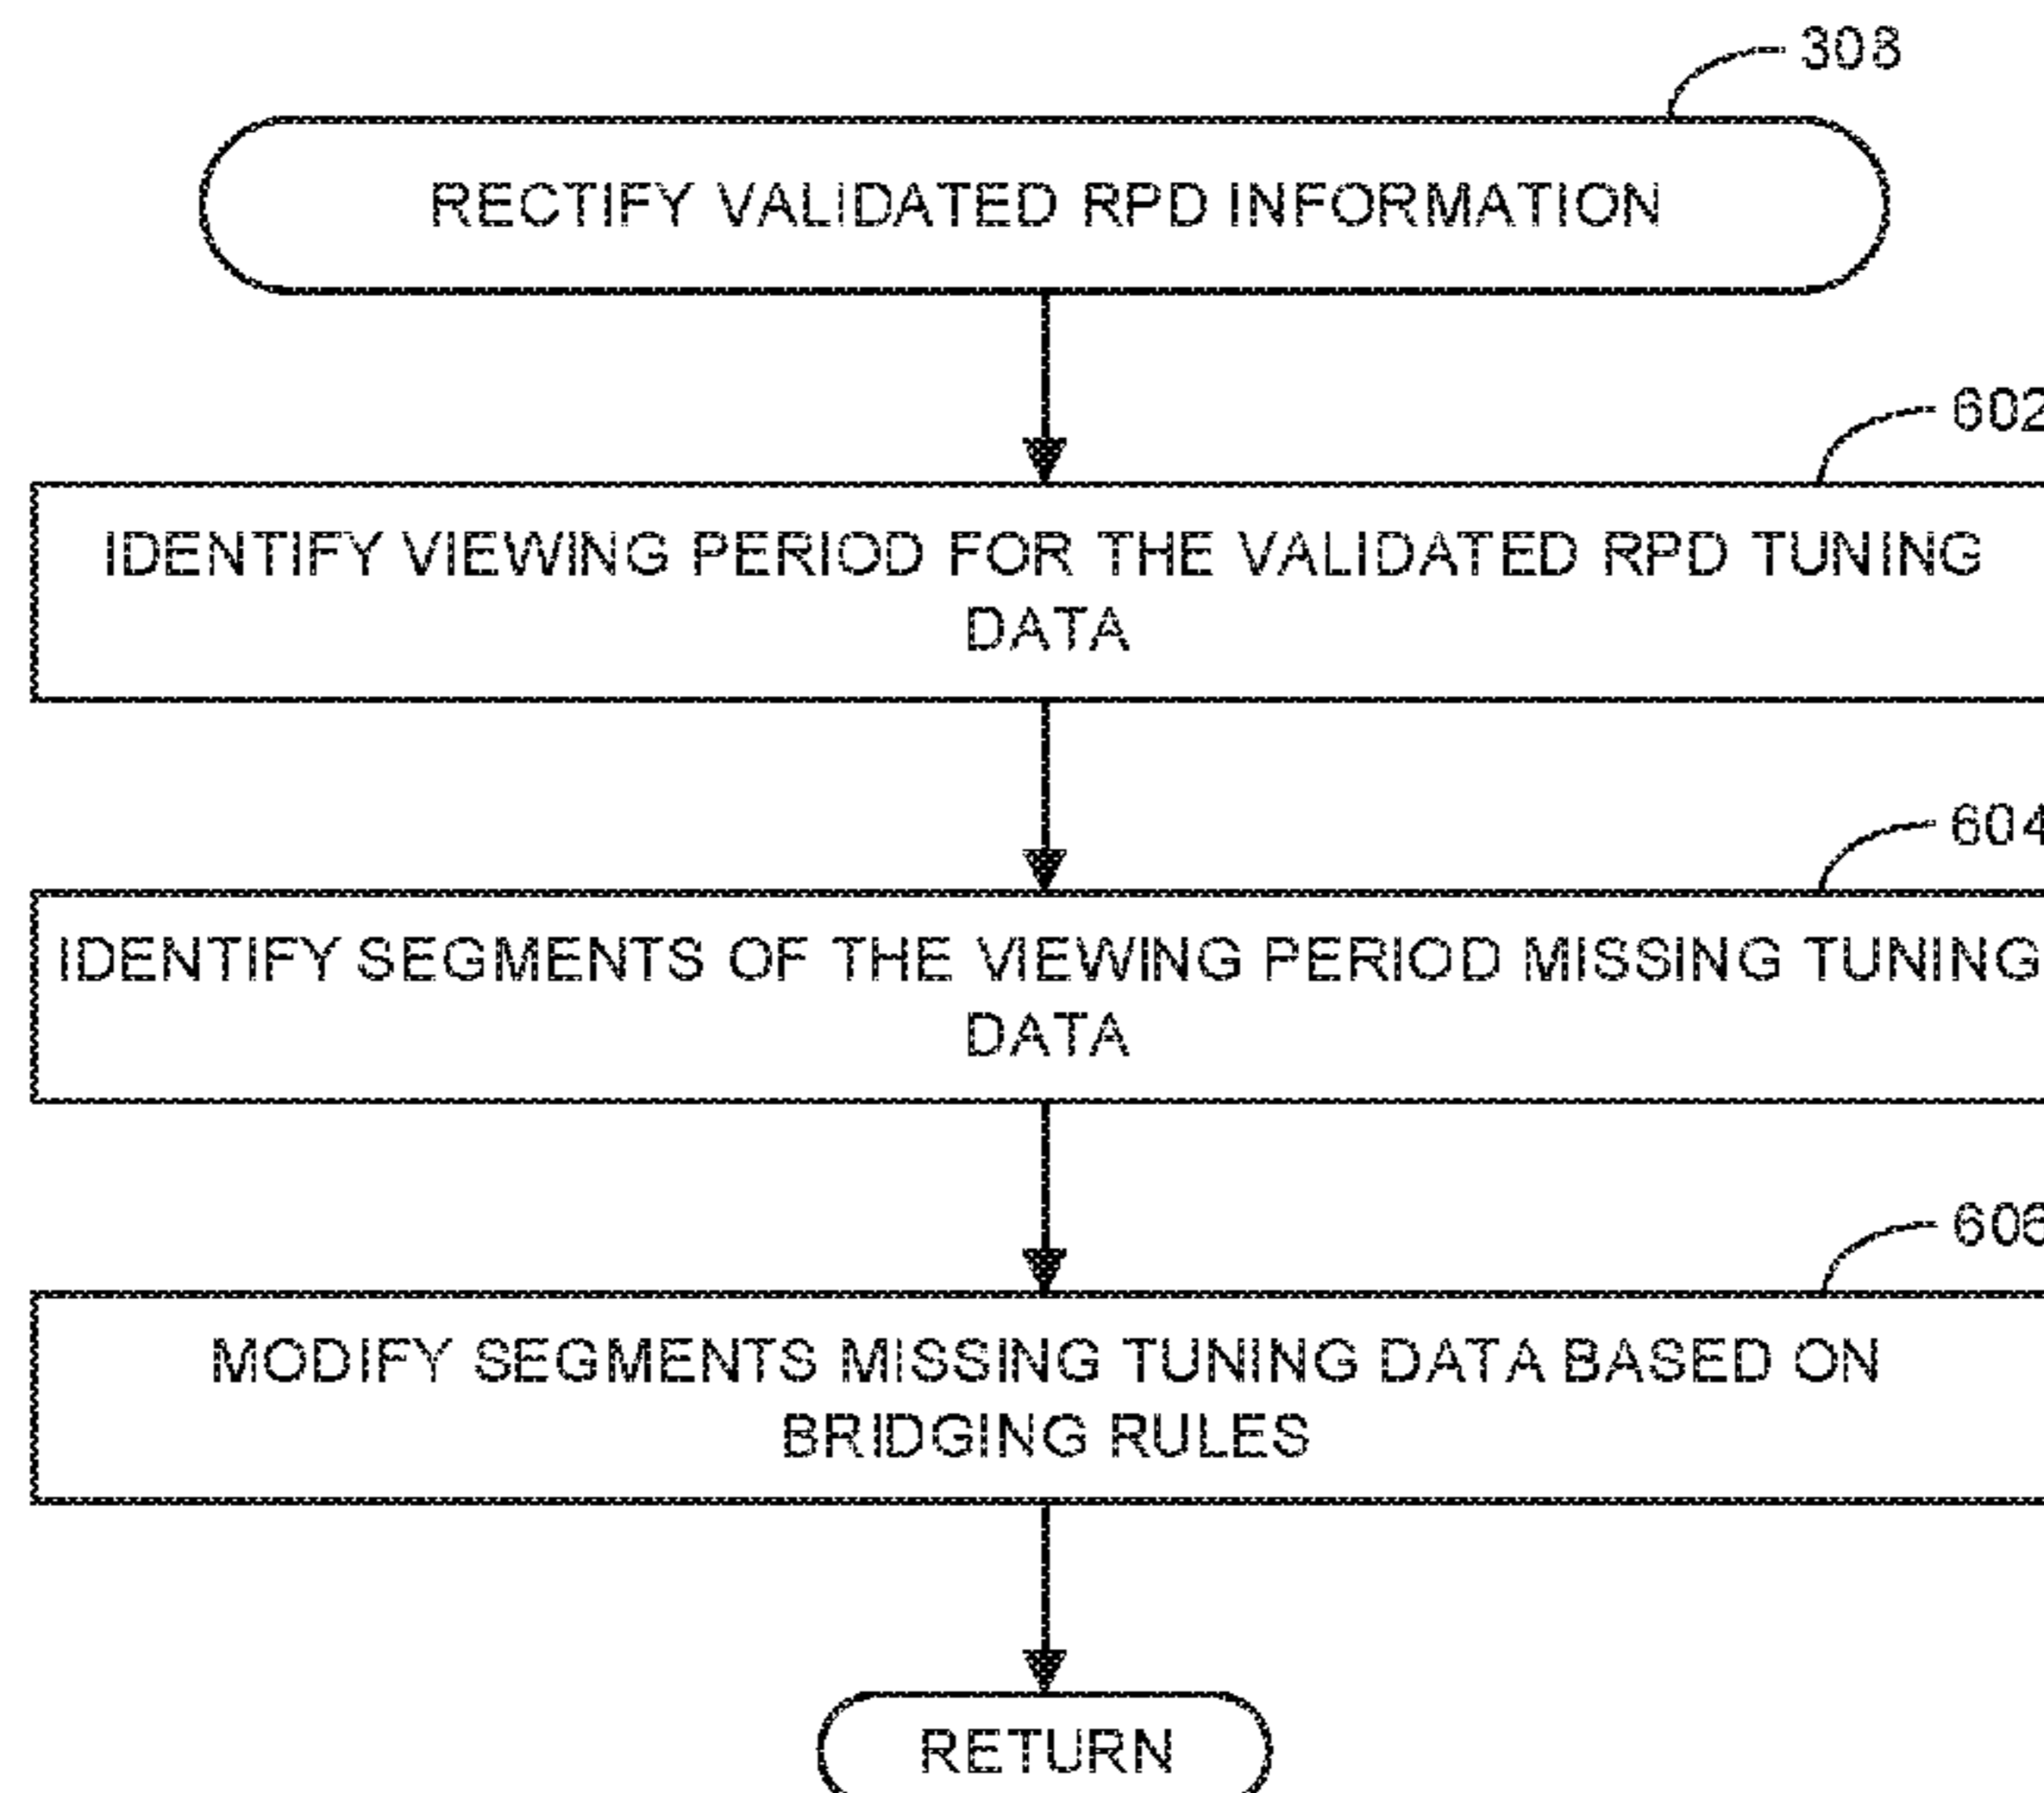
308

RECTIFY VALIDATED RPD INFORMATION

602

IDENTIFY VIEWING PERIOD FOR THE VALIDATED RPD TUNING DATA

604

IDENTIFY SEGMENTS OF THE VIEWING PERIOD MISSING TUNING DATA

606

MODIFY SEGMENTS MISSING TUNING DATA BASED ON BRIDGING RULES

RETURN